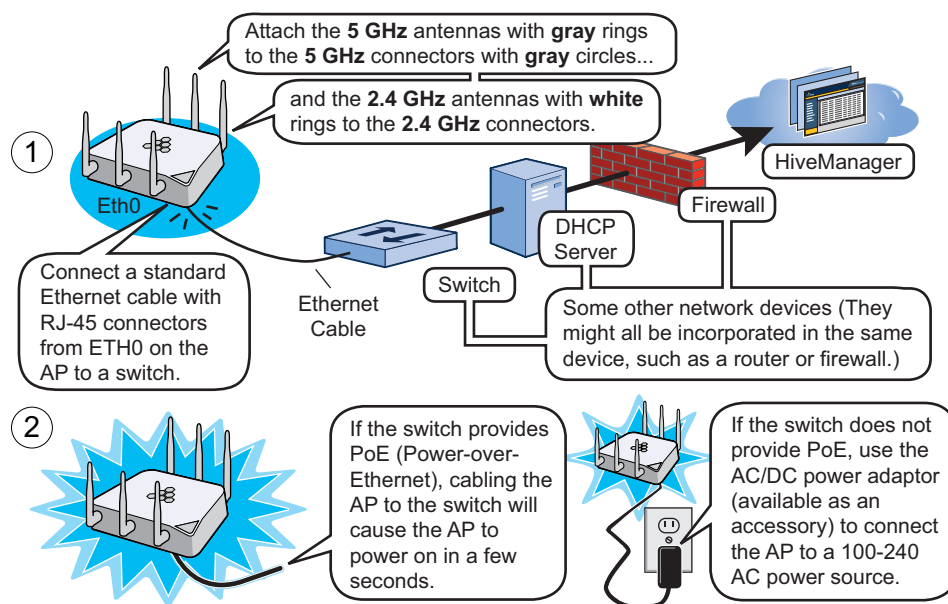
1

Attach the **5 GHz** antennas with **gray** rings to the **5 GHz** connectors with **gray** circles...

and the **2.4 GHz** antennas with **white** rings to the **2.4 GHz** connectors.

HiveManager

Eth0

Firewall

DHCP Server

Switch

Connect a standard Ethernet cable with RJ-45 connectors from ETH0 on the AP to a switch.

Ethernet Cable

Some other network devices (They might all be incorporated in the same device, such as a router or firewall.)

2

If the switch provides PoE (Power-over-Ethernet), cabling the AP to the switch will cause the AP to power on in a few seconds.

If the switch does not provide PoE, use the AC/DC power adaptor (available as an accessory) to connect the AP to a 100-240 AC power source.